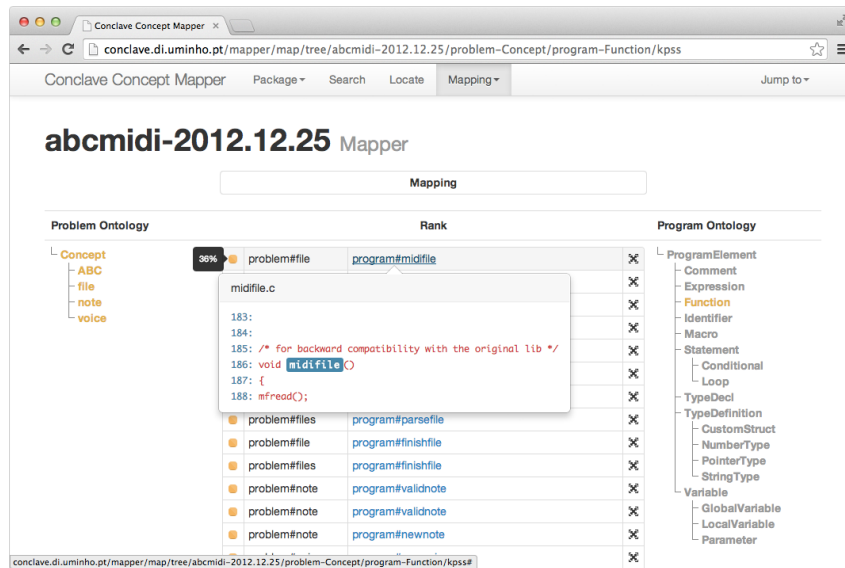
Conclave Concept Mapper ×

conclave.di.uminho.pt/mapper/map/tree/abcmidi-2012.12.25/problem-Concept/program-Function/kpss

Conclave Concept Mapper Package▾ Search Locate Mapping▾ Jump to▾

abcmidi-2012.12.25 Mapper

Mapping

Problem Ontology

Concept
ABC
file
note
voice

Rank

36%

| | | | |
|---|---|---|---|
| | problem#file | program#midifile | ✖ |
| | | | ✖ |
| | | | ✖ |
| | | | ✖ |
| | | | ✖ |
| | | | ✖ |
| | | | ✖ |
| | | | ✖ |
| | problem#files | program#parsefile | ✖ |
| | problem#file | program#finishfile | ✖ |
| | problem#files | program#finishfile | ✖ |
| | problem#note | program#validnote | ✖ |
| | problem#note | program#validnote | ✖ |
| | problem#note | program#newnote | ✖ |

midifile.c

183:
184:
185: /* for backward compatibility with the original lib */
186: void midifile()
187: {
188: mfread();

Program Ontology

ProgramElement
Comment
Expression
Function
Identifier
Macro
Statement
Conditional
Loop
TypeDecl
TypeDefinition
CustomStruct
NumberType
PointerType
StringType
Variable
GlobalVariable
LocalVariable
Parameter

conclave.di.uminho.pt/mapper/map/tree/abcmidi-2012.12.25/problem-Concept/program-Function/kpss#